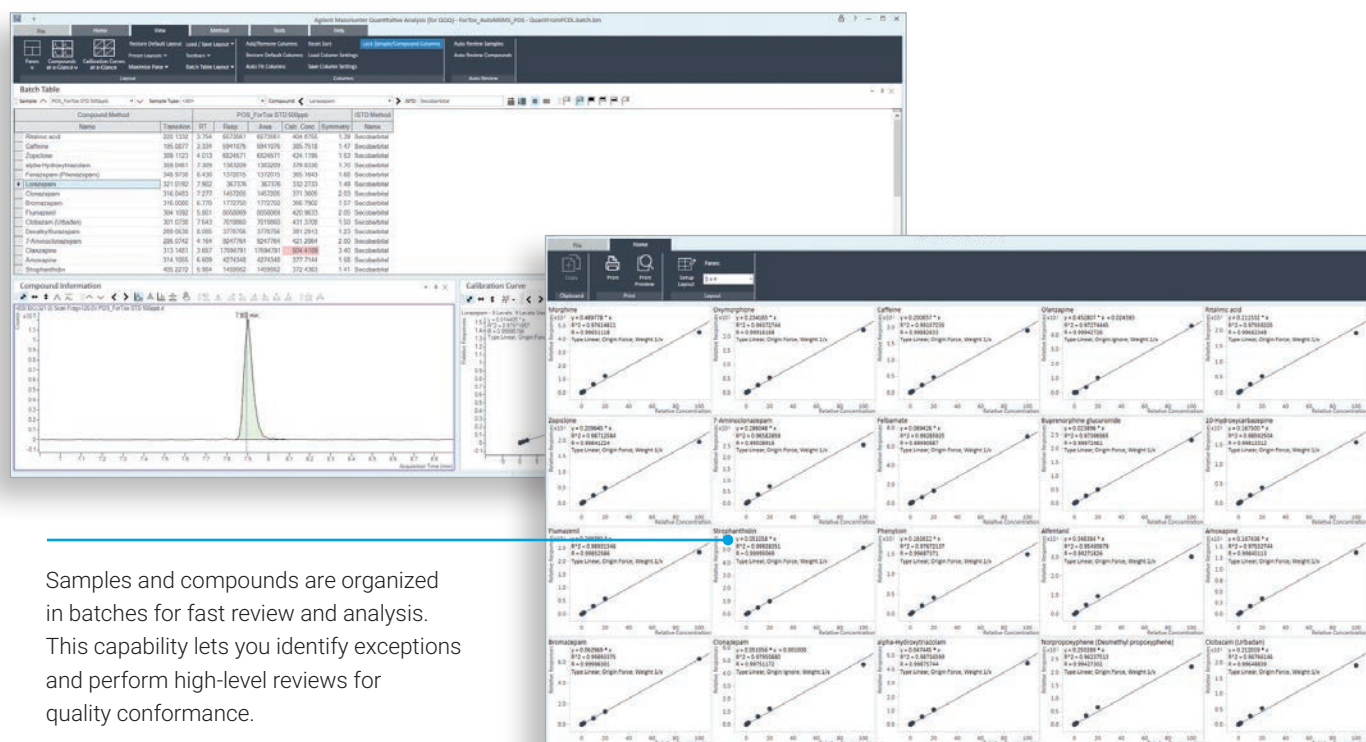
Agilent MassHunter Quantitative Analysis (for QQQ) - ForTox_AutoMRMS_POS - QuantFromPCDL.batch.bin

File Home View Method Tools Help

Batch Table

| Compound Method | | POS_ForTox STD 500ppb | | | | | ISTD Method |
|---|---|---|---|---|---|---|---|
| Name | Transition | RT | Resp. | Area | Calc. Conc | Summary | Name |
| Ritalinic acid | 220.1332 | 3.754 | 6573661 | 6573661 | 404.6705 | 1.39 | Secobarbital |
| Caffeine | 195.0877 | 2.334 | 5941076 | 5941076 | 395.7518 | 1.47 | Secobarbital |
| Zopiclone | 389.1123 | 4.013 | 6824671 | 6824671 | 424.1196 | 1.53 | Secobarbital |
| alpha-Hydroxytriazolam | 359.0461 | 7.309 | 1363209 | 1363209 | 379.8330 | 1.70 | Secobarbital |
| Fenazepam (Phenazepam) | 348.9738 | 8.430 | 1372015 | 1372015 | 365.1643 | 1.68 | Secobarbital |
| Lorazepam | 321.0192 | 7.902 | 367376 | 367376 | 332.2733 | 1.49 | Secobarbital |
| Clonazepam | 316.0483 | 7.277 | 1457205 | 1457205 | 371.3605 | 2.03 | Secobarbital |
| Bromazepam | 316.0060 | 6.770 | 1772750 | 1772750 | 390.7902 | 1.57 | Secobarbital |
| Flumazenil | 304.1092 | 5.801 | 6050869 | 6050869 | 420.9633 | 2.05 | Secobarbital |
| Clobazam (Urbadan) | 301.0738 | 7.643 | 7019860 | 7019860 | 431.3708 | 1.50 | Secobarbital |
| Desalkylflurazepam | 289.0538 | 8.085 | 3776706 | 3776706 | 381.2913 | 1.23 | Secobarbital |
| 7-Aminoclonazepam | 286.0742 | 4.164 | 8247761 | 8247761 | 421.2064 | 2.00 | Secobarbital |
| Olanzapine | 313.1483 | 3.657 | 17694781 | 17694781 | 504.4109 | 3.40 | Secobarbital |
| Amoxapine | 314.1055 | 6.609 | 4274548 | 4274548 | 377.7144 | 1.58 | Secobarbital |
| Strophanthidin | 405.2272 | 5.954 | 1493662 | 1493662 | 372.4363 | 1.41 | Secobarbital |

Compound Information
7.902 min
Acquisition Time (min)

Calibration Curve

File Home
Copy Print Print Preview Setup Layout Panes
Clipboard Print Layout

Morphine Oxymorphone Caffeine Olanzapine Ritalinic acid
Zopiclone 7-Aminoclonazepam Felbamate Buprenorphine glucuronide 10-Hydroxycarbazepine
Flumazenil Strophanthidin Phenytoin Alfentanil Amoxapine
Bromazepam Clonazepam alpha-Hydroxytriazolam Norpropoxyphene (Desmethyl propoxyphene) Clobazam (Urbadan)
Type Linear, Origin Force, Weight 1/x
Relative Concentration
Relative Responses

Samples and compounds are organized in batches for fast review and analysis. This capability lets you identify exceptions and perform high-level reviews for quality conformance.